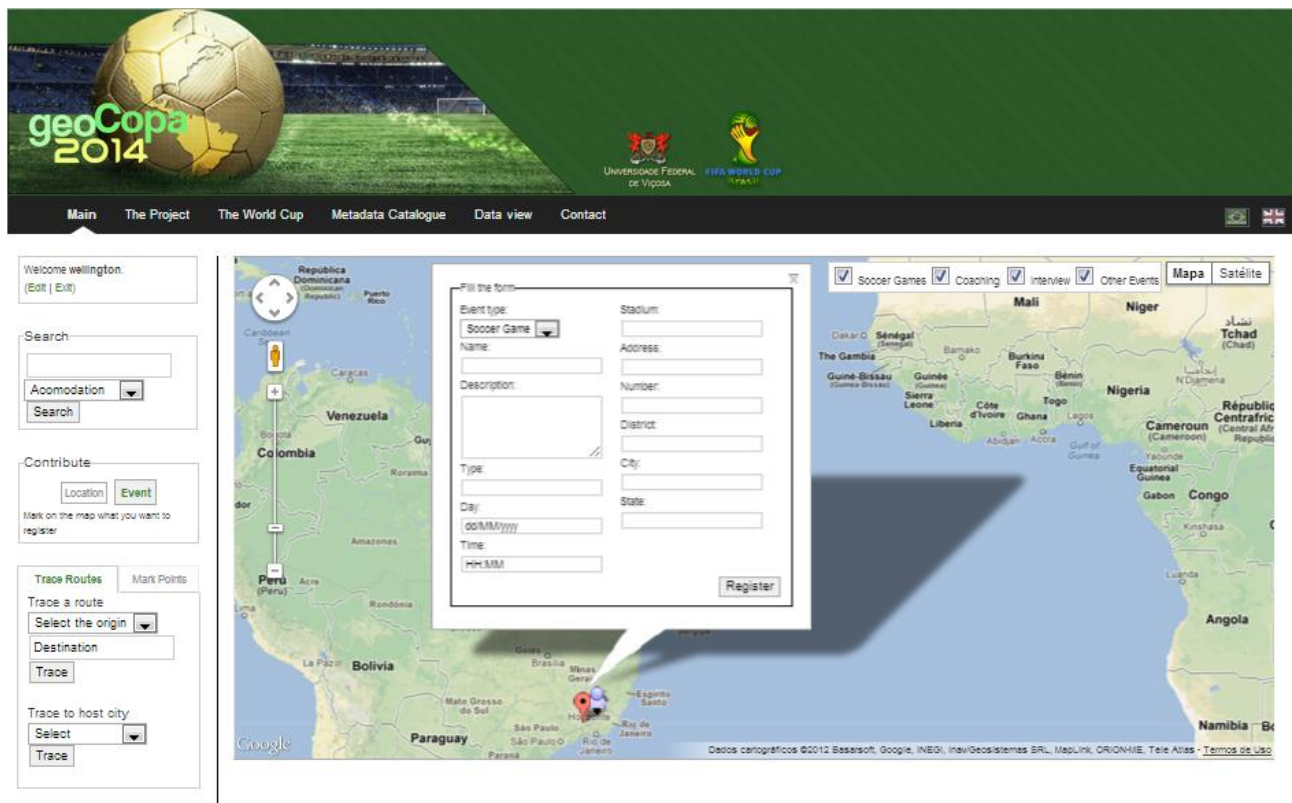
geoCopa 2014

Universidade Federal de Viçosa

FIFA WORLD CUP Brasil

Main The Project The World Cup Metadata Catalogue Data view Contact

Welcome wellington.
(Edit | Exit)

Search
Acomodation
Search

Contribute
Location Event
Mark on the map what you want to register

Trace Routes Mark Points
Trace a route
Select the origin
Destination
Trace

Trace to host city
Select
Trace

Fill the form
Event type:
Soccer Game
Name:
Description:
Type:
Day:
dd/MM/yyyy
Time:
HH:MM
Stadium:
Address:
Number:
District:
City:
State:
Register

Soccer Games Coaching Interview Other Events Mapa Satélite

República Dominicana
Puerto Rico
Caracas
Venezuela
Bogota
Colombia
Roraima
Amazonas
Peru
Acre
Rondônia
Bolivia
La Paz
Goiás
Brasília
Minas Gerais
Espírito Santo
Mato Grosso do Sul
São Paulo
Rio de Janeiro
Paraguay
Paraná
Mali
Niger
Tchad
Dakar
Sénégal
The Gambia
Bamako
Burkina Faso
Guiné-Bissau
Guinée
Bénin
N'Djamena
Nigeria
Sierra Leone
Côte d'Ivoire
Ghana
Togo
Lagos
Liberia
Abidjan
Accra
Gulf of Guinea
Cameroun
République Centrafricaine
Yaoundé
Equatorial Guinea
Gabon
Congo
Kinshasa
Luanda
Angola
Namibia

Google
Dados cartográficos ©2012 Basarsoft, Google, INEGI, Inav/Geosistemas SRL, MapLink, ORION-ME, Tele Atlas - Termos de Uso